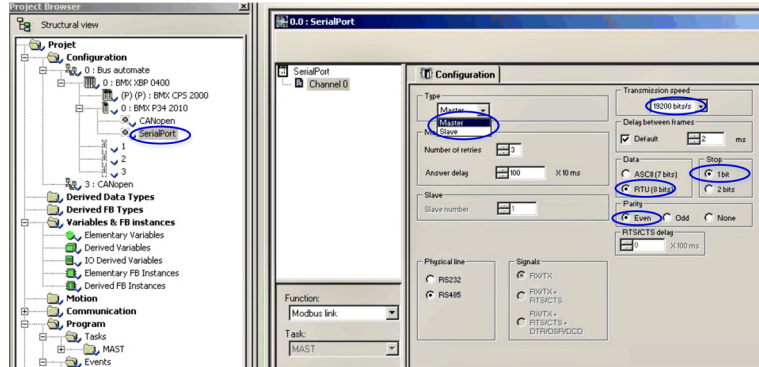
Project Browser

Structural view

Projet
Configuration
0 : Bus automate
0 : BMX XBP 0400
(P) (P) : BMX CPS 2000
0 : BMX P34 2010
CANopen
SerialPort
1
2
3
3 : CANopen
Derived Data Types
Derived FB Types
Variables & FB instances
Elementary Variables
Derived Variables
IO Derived Variables
Elementary FB Instances
Derived FB Instances
Motion
Communication
Program
Tasks
MAST
Events

0.0 : SerialPort

SerialPort
Channel 0

Configuration

Type
Master
Master
Slave

Number of retries 3
Answer delay 100 X 10 ms

Slave
Slave number 1

Transmission speed
19200 bits/s

Delay between frames
Default 2 ms

Data
ASCII (7 bits)
RTU (8 bits)

Stop
1 bit
2 bits

Parity
Even Odd None

RTS/CTS delay
0 X 100 ms

Physical line
RS232
RS485

Signals
RX/TX
RX/TX + RTS/CTS
RX/TX + RTS/CTS + DTR/DSR/DCD

Function:
Modbus link

Task:
MAST